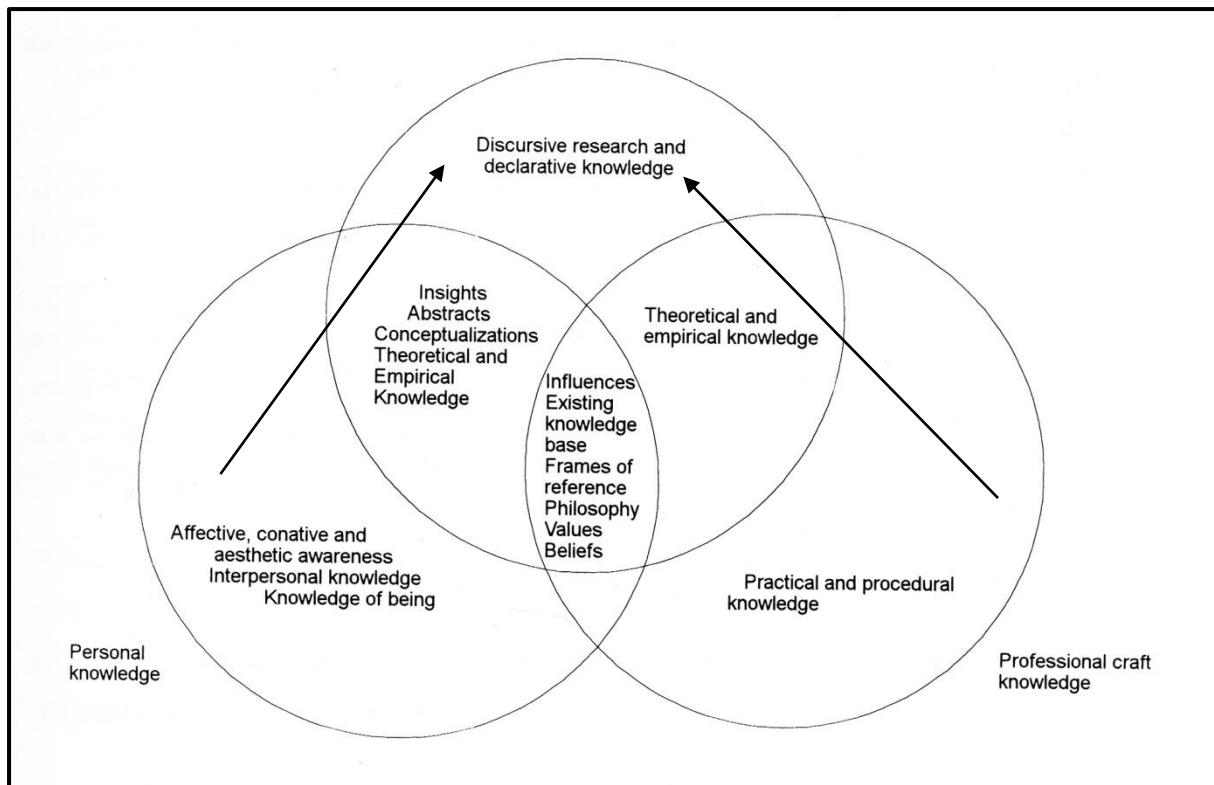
Discursive research and declarative knowledge

Insights
Abstracts
Conceptualizations
Theoretical and Empirical Knowledge

Theoretical and empirical knowledge

Influences
Existing knowledge base
Frames of reference
Philosophy
Values
Beliefs

Affective, conative and aesthetic awareness
Interpersonal knowledge
Knowledge of being

Practical and procedural knowledge

Personal knowledge

Professional craft knowledge